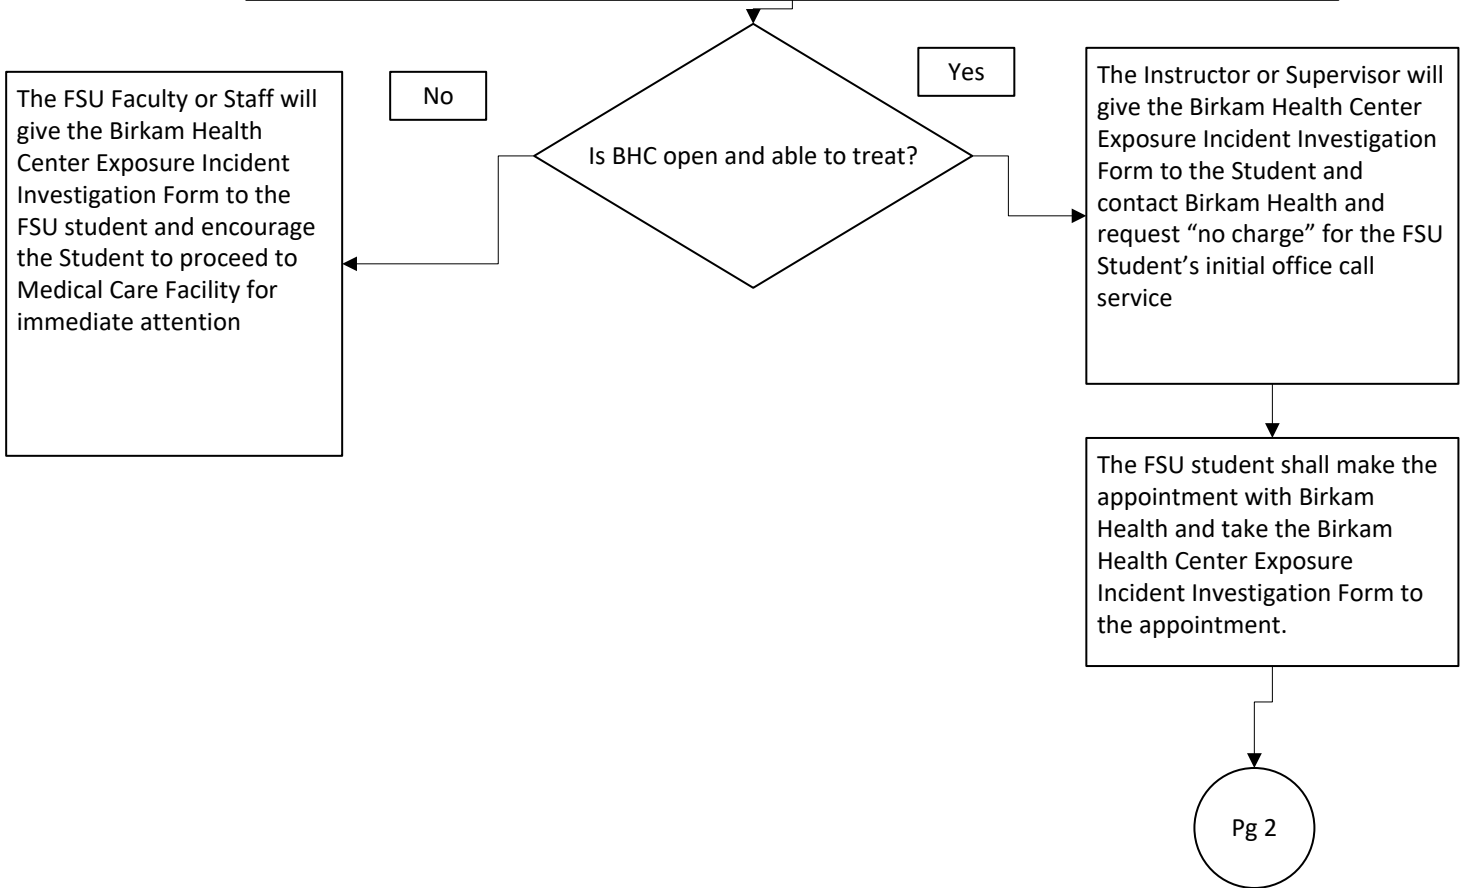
Is BHC open and able to treat?

No

The FSU Faculty or Staff will give the Birkam Health Center Exposure Incident Investigation Form to the FSU student and encourage the Student to proceed to Medical Care Facility for immediate attention

Yes

The Instructor or Supervisor will give the Birkam Health Center Exposure Incident Investigation Form to the Student and contact Birkam Health and request “no charge” for the FSU Student’s initial office call service

The FSU student shall make the appointment with Birkam Health and take the Birkam Health Center Exposure Incident Investigation Form to the appointment.

Pg 2